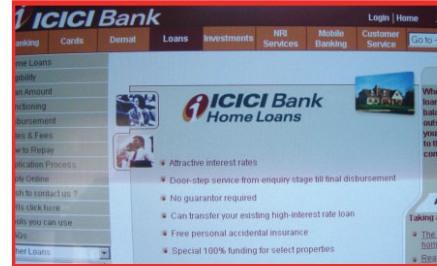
ICICI Bank

Login | Home

Banking | Cards | Demat | Loans | Investments | NRI Services | Mobile Banking | Customer Service | Go to

ome Loans
igibility
an Amount
nctioning
bursement
tes & Fees
w to Repay
plication Process
ply Online
sh to contact us ?
fts click here
ols you can use
Qs
her Loans

ICICI Bank
Home Loans

Attractive interest rates
Door-step service from enquiry stage till final disbursement
No guarantor required
Can transfer your existing high-interest rate loan
Free personal accidental insurance
Special 100% funding for select properties

Wha
loa
bala
out
you
to t
con

Taking a
The
hom
Rea